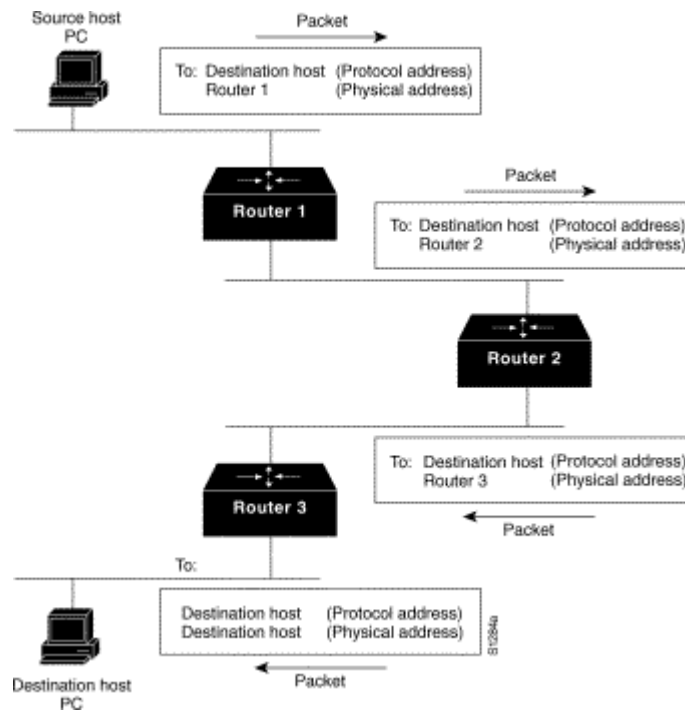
Source host PC

Packet

To: Destination host (Protocol address)
Router 1 (Physical address)

Router 1

Packet

To: Destination host (Protocol address)
Router 2 (Physical address)

Router 2

To: Destination host (Protocol address)
Router 3 (Physical address)

Router 3

Packet

To:

Destination host (Protocol address)
Destination host (Physical address)

S1284a

Destination host PC

Packet